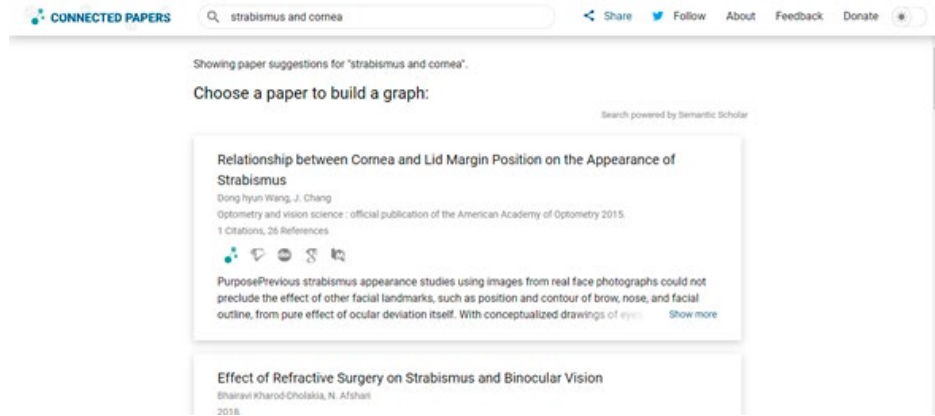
CONNECTED PAPERS

strabismus and cornea

Share Follow About Feedback Donate

Showing paper suggestions for "strabismus and cornea".

Choose a paper to build a graph:

Search powered by Semantic Scholar

Relationship between Cornea and Lid Margin Position on the Appearance of Strabismus

Dong hyun Wang, J. Chang

Optometry and vision science : official publication of the American Academy of Optometry 2015

1 Citations, 26 References

PurposePrevious strabismus appearance studies using images from real face photographs could not preclude the effect of other facial landmarks, such as position and contour of brow, nose, and facial outline, from pure effect of ocular deviation itself. With conceptualized drawings of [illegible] Show more

Effect of Refractive Surgery on Strabismus and Binocular Vision

Bhairavi Kharod-Dholakia, N. Afshari

2016